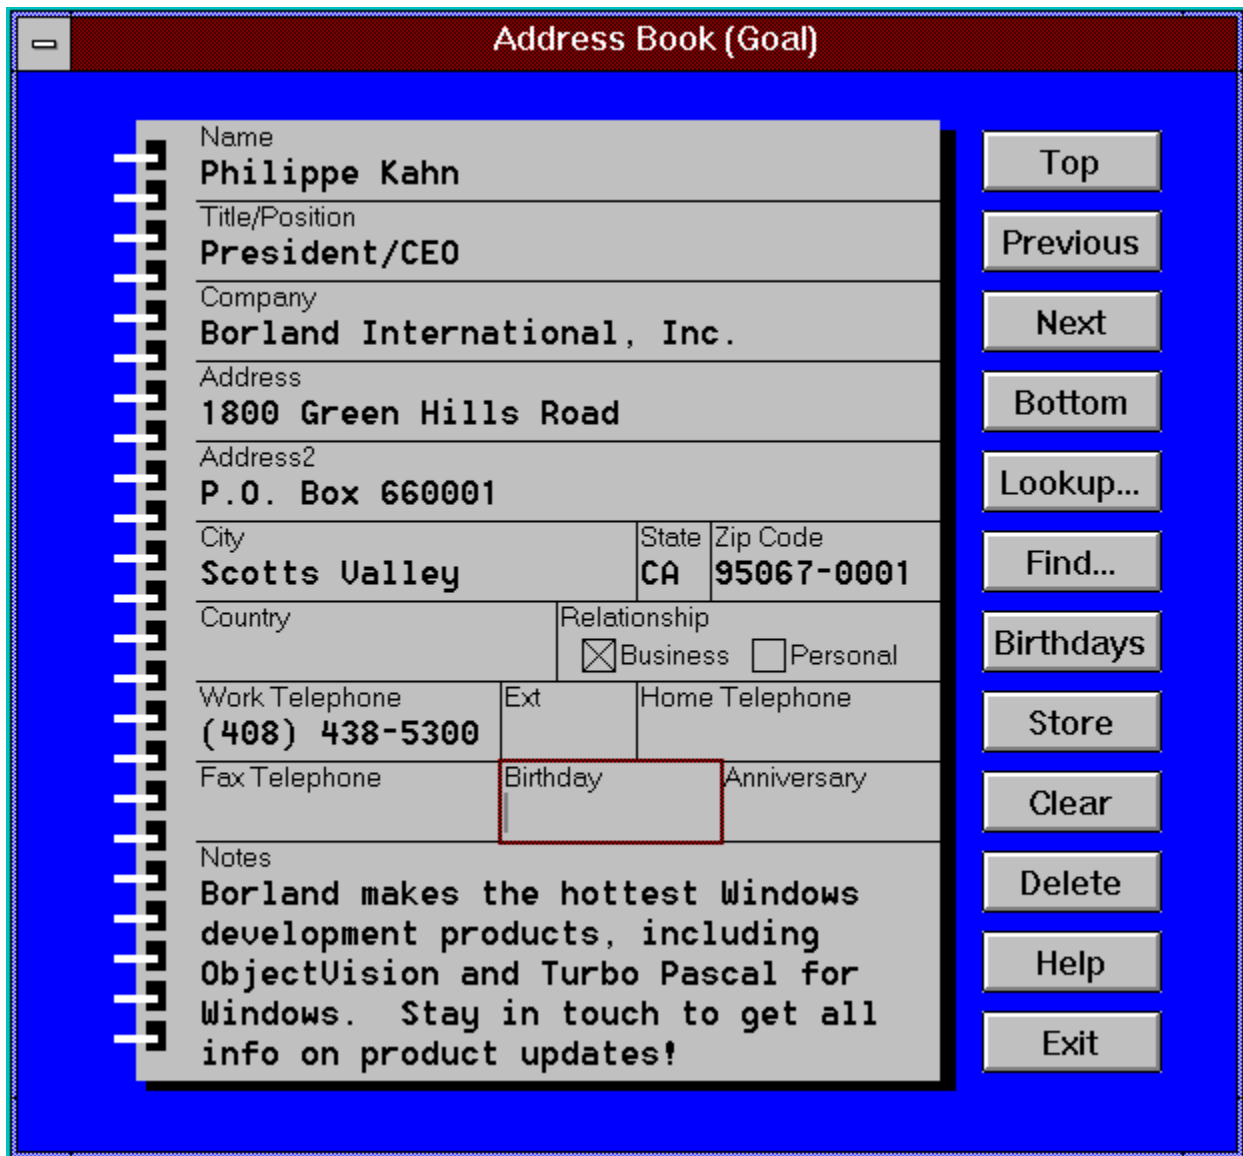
Address Book (Goal)

Name
Philippe Kahn

Title/Position
President/CEO

Company
Borland International, Inc.

Address
1800 Green Hills Road

Address2
P.O. Box 660001

| City | State | Zip Code |
|---|---|---|
| Scotts Valley | CA | 95067-0001 |

Country

Relationship
☒ Business ☐ Personal

| Work Telephone | Ext | Home Telephone |
|---|---|---|
| (408) 438-5300 | | |

| Fax Telephone | Birthday | Anniversary |
|---|---|---|
| | | |

Notes
Borland makes the hottest Windows development products, including ObjectVision and Turbo Pascal for Windows. Stay in touch to get all info on product updates!

Top
Previous
Next
Bottom
Lookup...
Find...
Birthdays
Store
Clear
Delete
Help
Exit